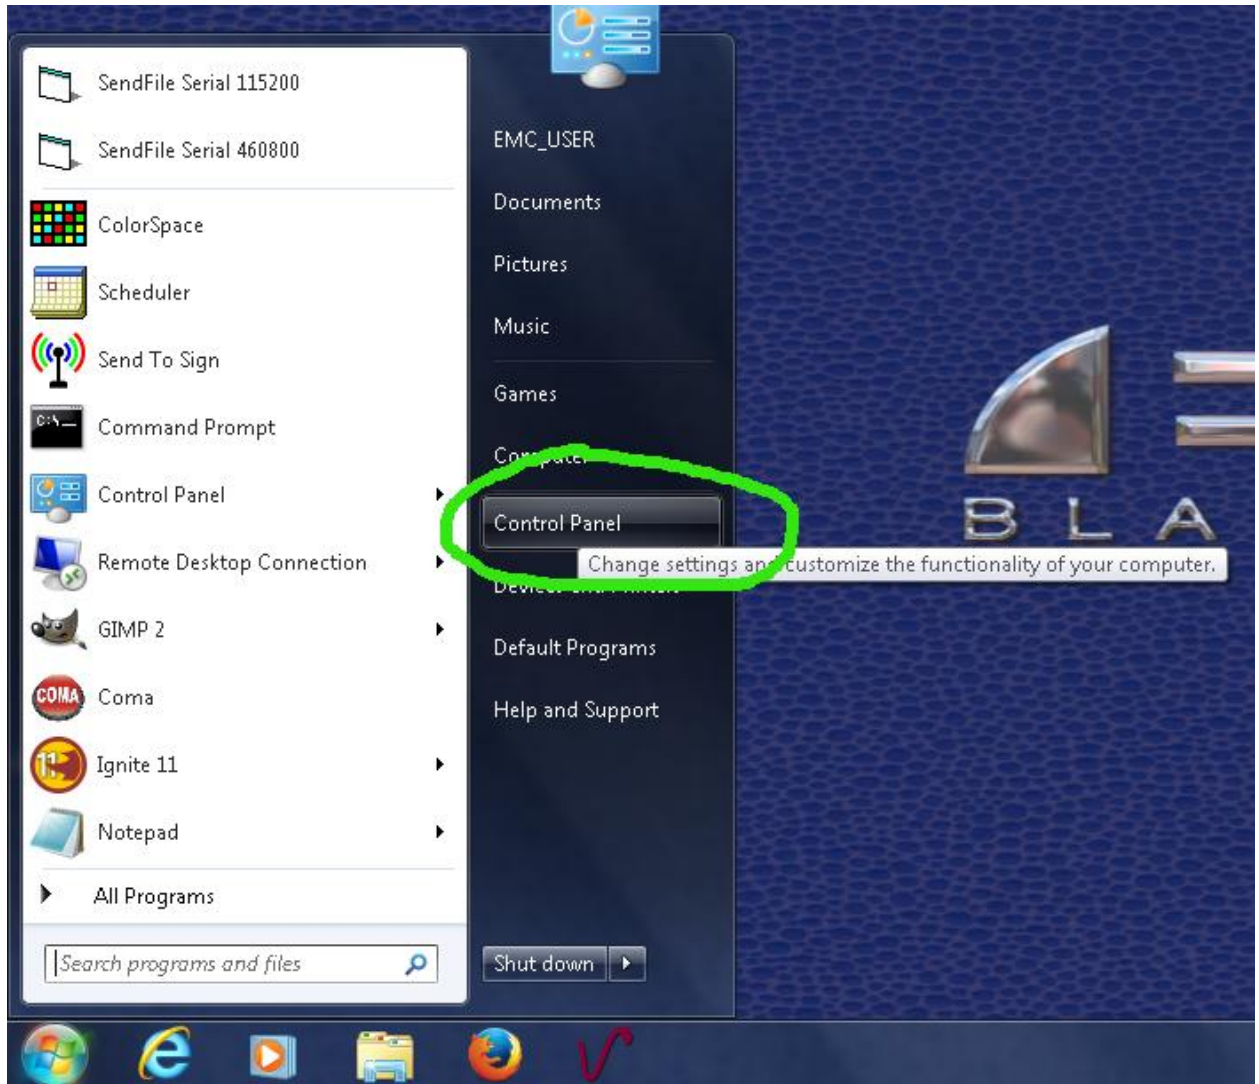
SendFile Serial 115200

SendFile Serial 460800

ColorSpace

Scheduler

Send To Sign

Command Prompt

Control Panel

Remote Desktop Connection

GIMP 2

Coma

Ignite 11

Notepad

All Programs

Search programs and files

EMC_USER

Documents

Pictures

Music

Games

Co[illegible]

Control Panel

Change settings an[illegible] customize the functionality of your computer.

Device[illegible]

Default Programs

Help and Support

Shut down

C:\

COMA

BLA